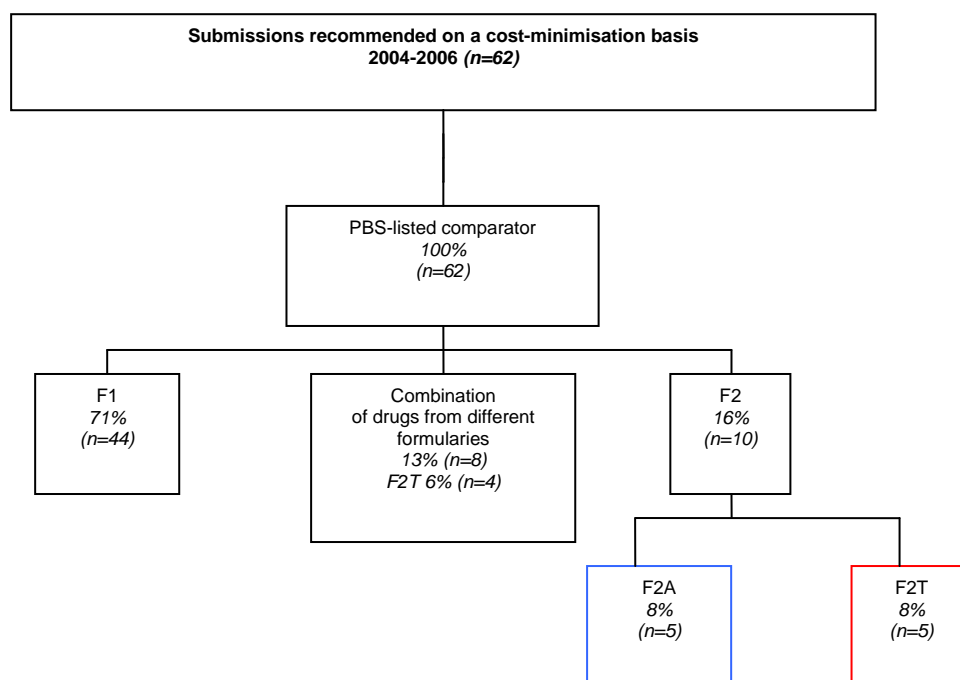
**Submissions recommended on a cost-minimisation basis 2004-2006** *(n=62)*

PBS-listed comparator
*100%*
*(n=62)*

F1
*71%*
*(n=44)*

Combination of drugs from different formularies
*13% (n=8)*
*F2T 6% (n=4)*

F2
*16%*
*(n=10)*

F2A
*8%*
*(n=5)*

F2T
*8%*
*(n=5)*